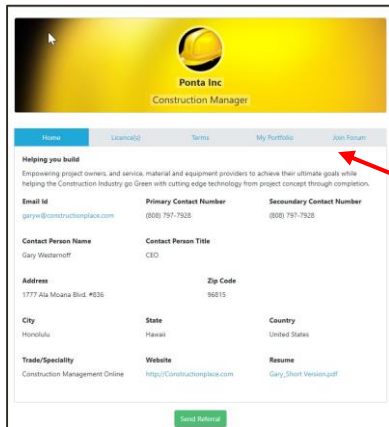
Ponta Inc
Construction Manager

Home
Licence(s)
Terms
My Portfolio
Join Forum

Helping you build
Empowering project owners, and service, material and equipment providers to achieve their ultimate goals while helping the Construction Industry go Green with cutting edge technology from project concept through completion.

| Email Id | Primary Contact Number | Secoundary Contact Number |
|---|---|---|
| garyw@constructionplace.com | (808) 797-7928 | (808) 797-7928 |
| **Contact Person Name** | **Contact Person Title** | |
| Gary Westernoff | CEO | |
| **Address** | **Zip Code** | |
| 1777 Ala Moana Blvd, #836 | 96815 | |
| **City** | **State** | **Country** |
| Honolulu | Hawaii | United States |
| **Trade/Speciality** | **Website** | **Resume** |
| Construction Management Online | http://Constructionplace.com | Gary_Short Version.pdf |

Send Referral